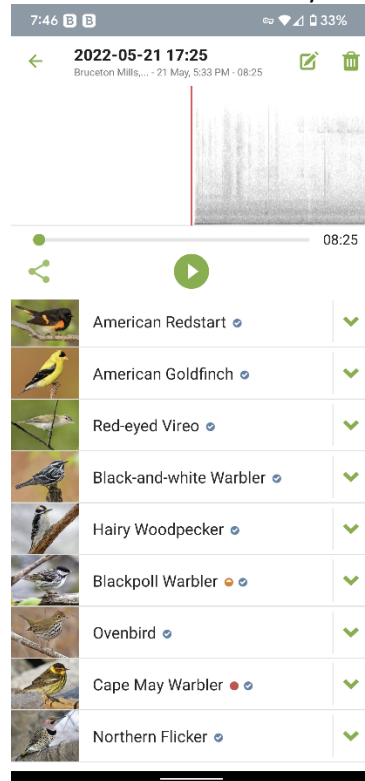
7:46 B B 33%

2022-05-21 17:25
Bruceton Mills,... - 21 May, 5:33 PM - 08:25

08:25

American Redstart
American Goldfinch
Red-eyed Vireo
Black-and-white Warbler
Hairy Woodpecker
Blackpoll Warbler
Ovenbird
Cape May Warbler
Northern Flicker